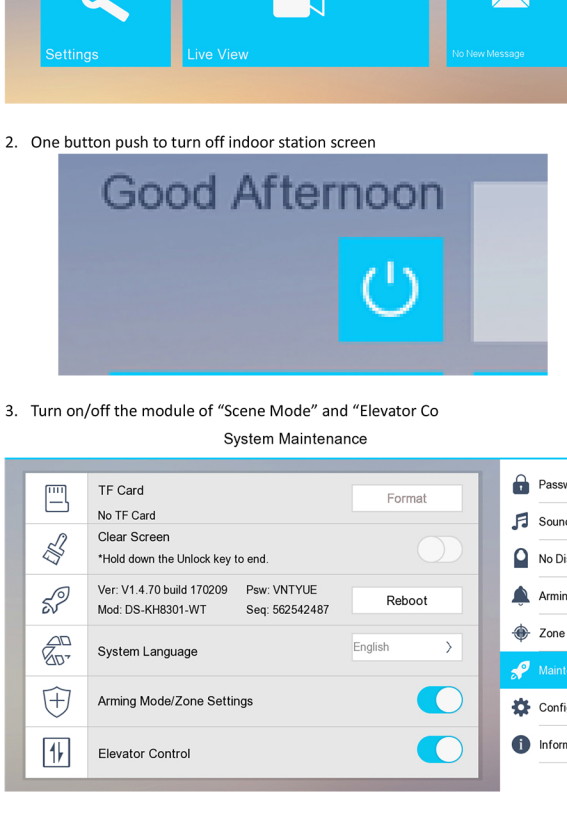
Settings
Live View
No New Message

2. One button push to turn off indoor station screen

Good Afternoon

3. Turn on/off the module of “Scene Mode” and “Elevator Co

System Maintenance

TF Card
No TF Card
Format

Clear Screen
*Hold down the Unlock key to end.

Ver: V1.4.70 build 170209
Mod: DS-KH8301-WT
Psw: VNTYUE
Seq: 562542487
Reboot

System Language
English

Arming Mode/Zone Settings

Elevator Control

Passw
Sounc
No Di
Armin
Zone
Maint
Confi
Inforn